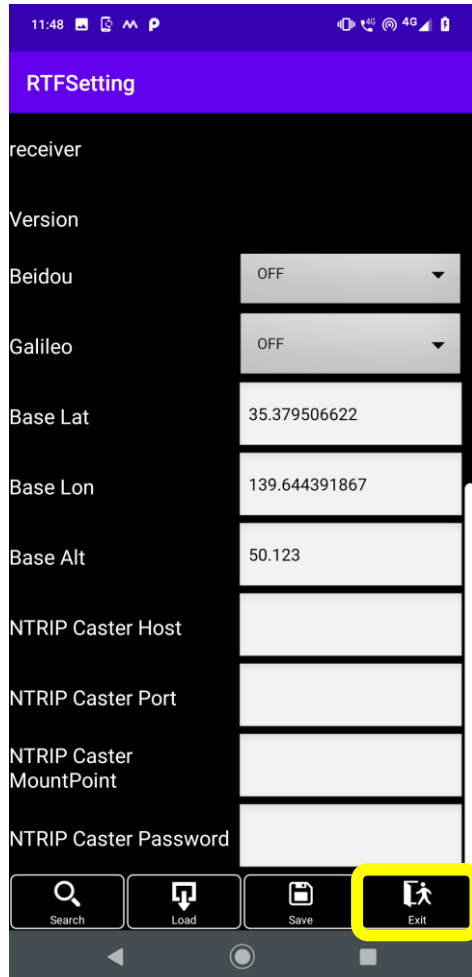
11:48

4G

RTFSetting

receiver

Version

Beidou
OFF

Galileo
OFF

Base Lat
35.379506622

Base Lon
139.644391867

Base Alt
50.123

NTRIP Caster Host

NTRIP Caster Port

NTRIP Caster MountPoint

NTRIP Caster Password

Search
Load
Save
Exit